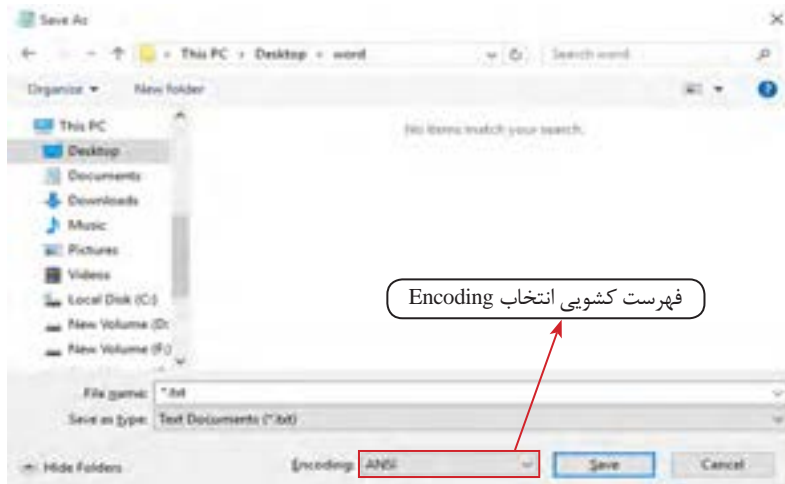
Save As

This PC › Desktop › word

Search word

Organize ▾ New folder

This PC
Desktop
Documents
Downloads
Music
Pictures
Videos
Local Disk (C:)
New Volume (D:
New Volume (F:)

No items match your search.

فهرست کشویی انتخاب Encoding

File name: *.txt

Save as type: Text Documents (*.txt)

Hide Folders

Encoding: ANSI

Save

Cancel